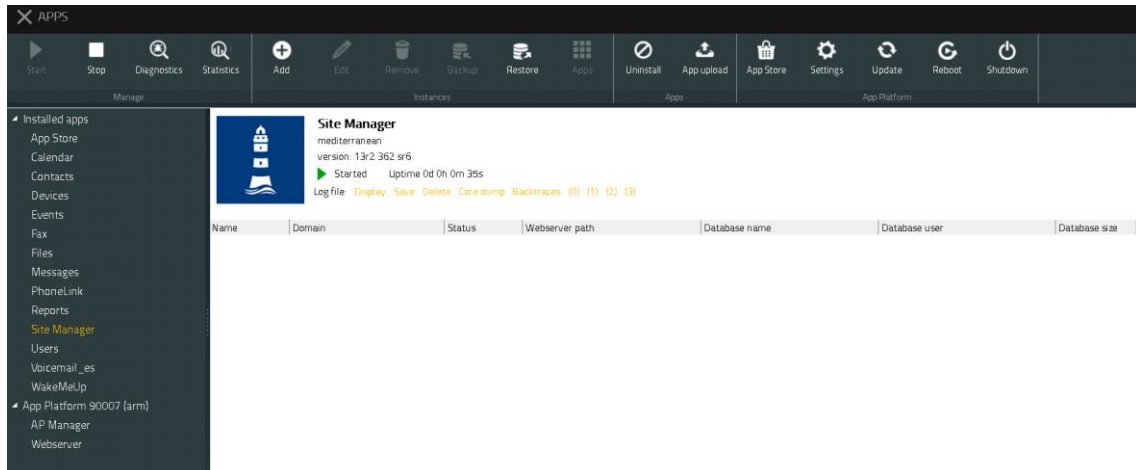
APPS

Start Stop Diagnostics Statistics
Manage

Add Edit Remove Backup Restore Apps
Instances

Uninstall App upload
Apps

App Store Settings Update Reboot Shutdown
App Platform

Installed apps
App Store
Calendar
Contacts
Devices
Events
Fax
Files
Messages
PhoneLink
Reports
Site Manager
Users
Voicemail_es
WakeMeUp
App Platform 90007 (arm)
AP Manager
Webserver

Site Manager
mediterranean
version: 13r2 362 sr6
Started Uptime 0d 0h 0m 35s
Log file: Display Save Delete Core dump Backtraces (0) (1) (2) (3)

| Name | Domain | Status | Webserver path | Database name | Database user | Database size |
|---|---|---|---|---|---|---|